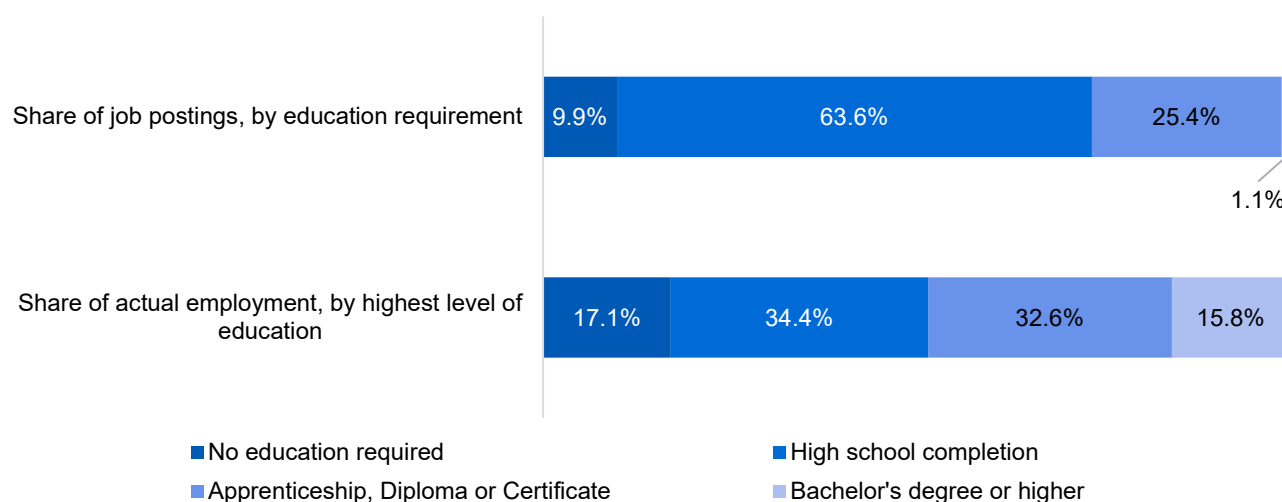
Share of job postings, by education requirement

9.9%

63.6%

25.4%

1.1%

Share of actual employment, by highest level of education

17.1%

34.4%

32.6%

15.8%

No education required

High school completion

Apprenticeship, Diploma or Certificate

Bachelor's degree or higher